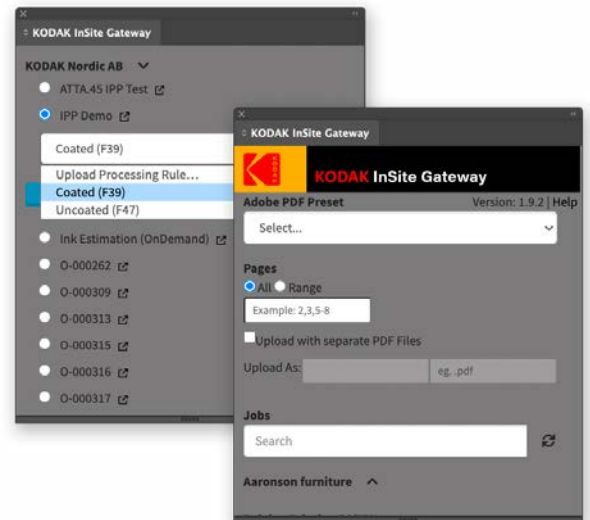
KODAK InSite Gateway

KODAK Nordic AB

ATTA.45 IPP Test

IPP Demo

Coated (F39)

Upload Processing Rule...

Coated (F39)

Uncoated (F47)

Ink Estimation (OnDemand)

O-000262

O-000309

O-000313

O-000315

O-000316

O-000317

KODAK InSite Gateway

KODAK InSite Gateway

Adobe PDF Preset

Version: 1.9.2 | Help

Select...

Pages

All Range

Example: 2,3,5-8

Upload with separate PDF Files

Upload As:

eg. .pdf

Jobs

Search

Aaronson furniture